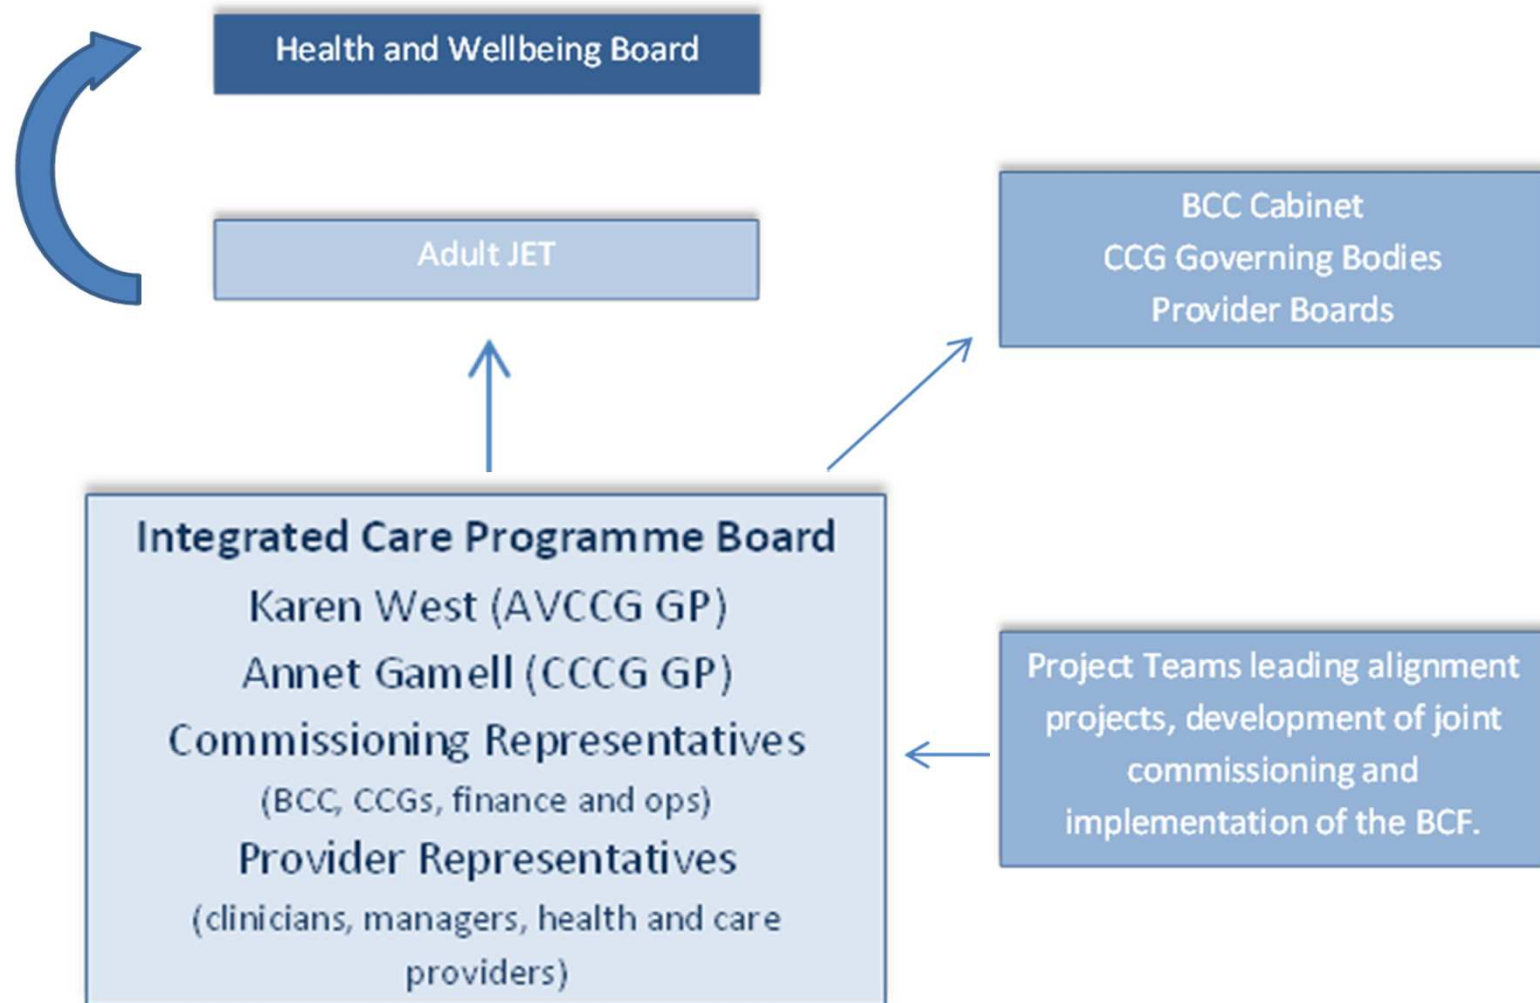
Health and Wellbeing Board

Adult JET

BCC Cabinet
CCG Governing Bodies
Provider Boards

Integrated Care Programme Board
Karen West (AVCCG GP)
Annet Gamell (CCCG GP)
Commissioning Representatives
(BCC, CCGs, finance and ops)
Provider Representatives
(clinicians, managers, health and care providers)

Project Teams leading alignment projects, development of joint commissioning and implementation of the BCF.